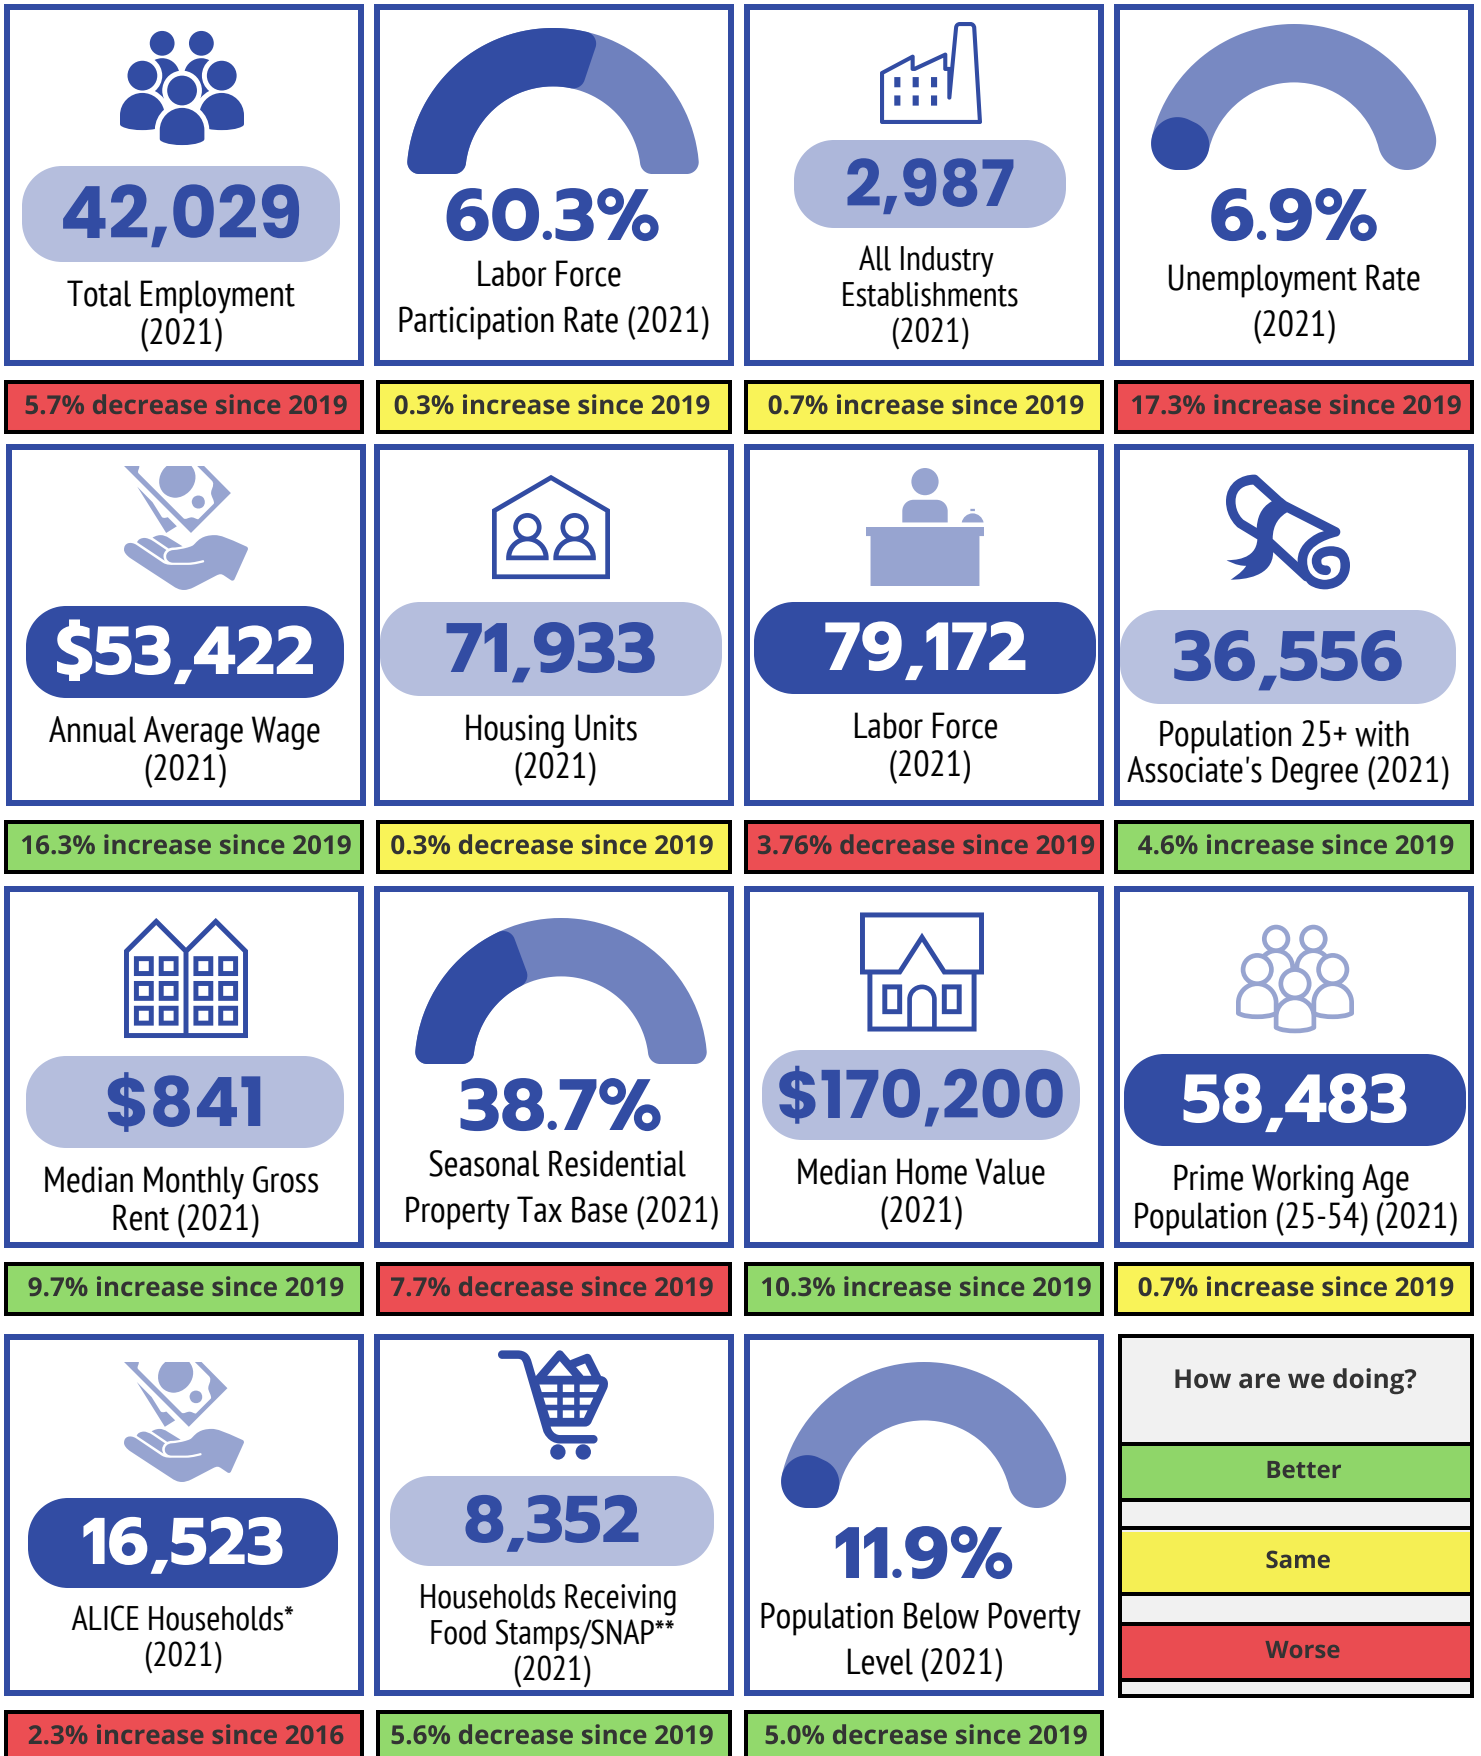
42,029
Total Employment (2021)

60.3%
Labor Force Participation Rate (2021)

2,987
All Industry Establishments (2021)

6.9%
Unemployment Rate (2021)

5.7% decrease since 2019

0.3% increase since 2019

0.7% increase since 2019

17.3% increase since 2019

$53,422
Annual Average Wage (2021)

71,933
Housing Units (2021)

79,172
Labor Force (2021)

36,556
Population 25+ with Associate's Degree (2021)

16.3% increase since 2019

0.3% decrease since 2019

3.76% decrease since 2019

4.6% increase since 2019

$841
Median Monthly Gross Rent (2021)

38.7%
Seasonal Residential Property Tax Base (2021)

$170,200
Median Home Value (2021)

58,483
Prime Working Age Population (25-54) (2021)

9.7% increase since 2019

7.7% decrease since 2019

10.3% increase since 2019

0.7% increase since 2019

16,523
ALICE Households* (2021)

8,352
Households Receiving Food Stamps/SNAP** (2021)

11.9%
Population Below Poverty Level (2021)

How are we doing?

Better

Same

Worse

2.3% increase since 2016

5.6% decrease since 2019

5.0% decrease since 2019